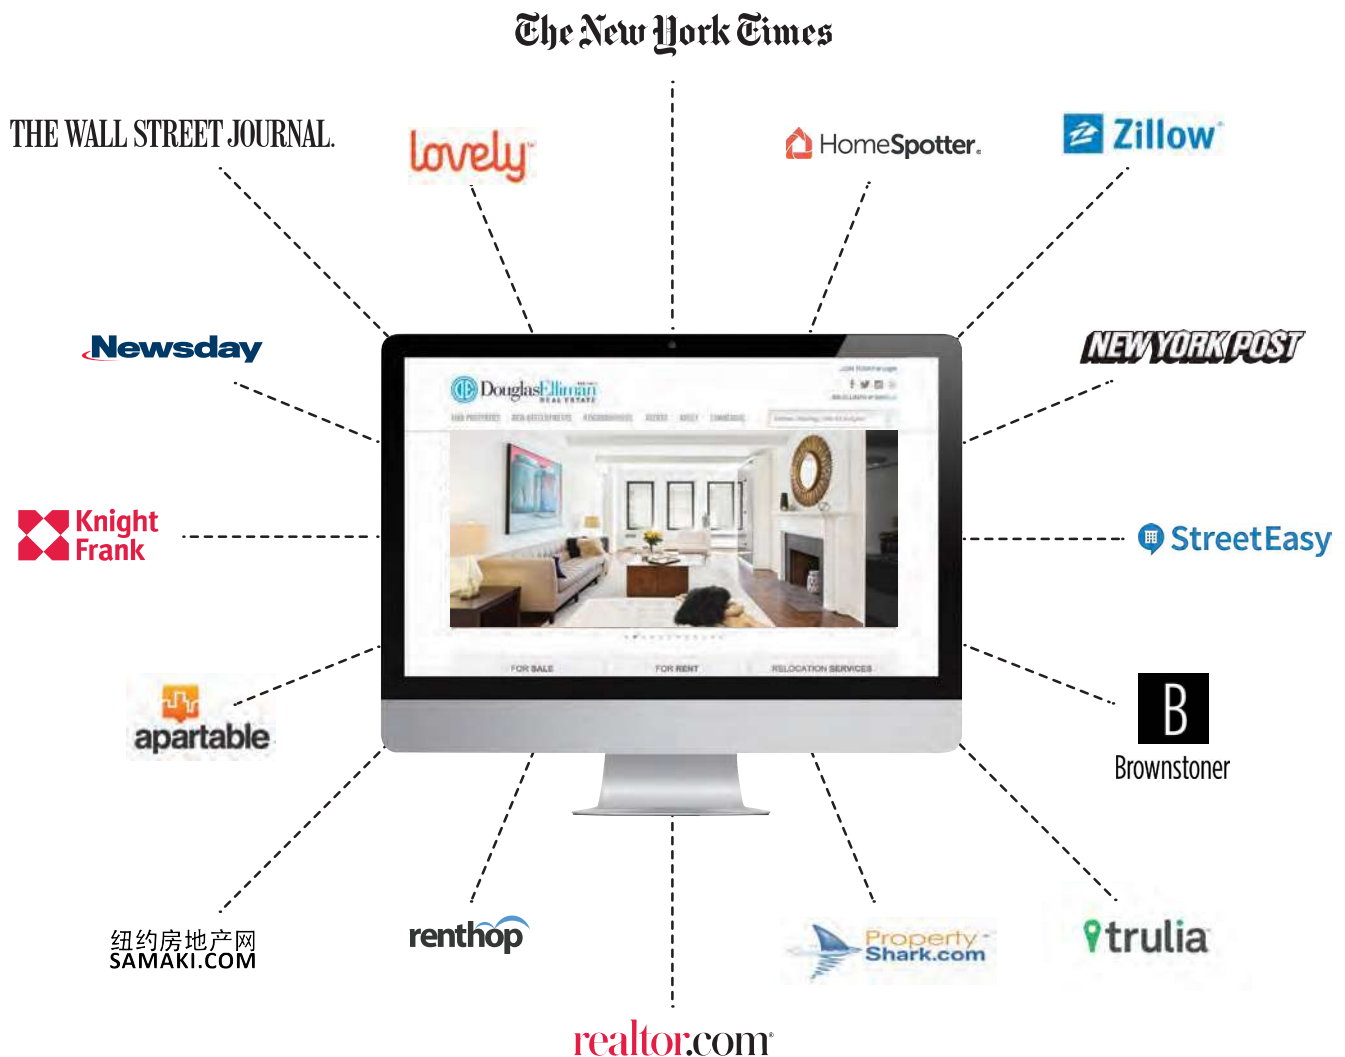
The New York Times

THE WALL STREET JOURNAL.

lovely

HomeSpotter.

Zillow

Newsday

NEW YORK POST

DouglasElliman REAL ESTATE

FOR SALE FOR RENT RELOCATION SERVICES

Knight Frank

StreetEasy

apartable

B
Brownstoner

纽约房地产网
SAMAKI.COM

renthop

Property Shark.com

trulia

realtor.com